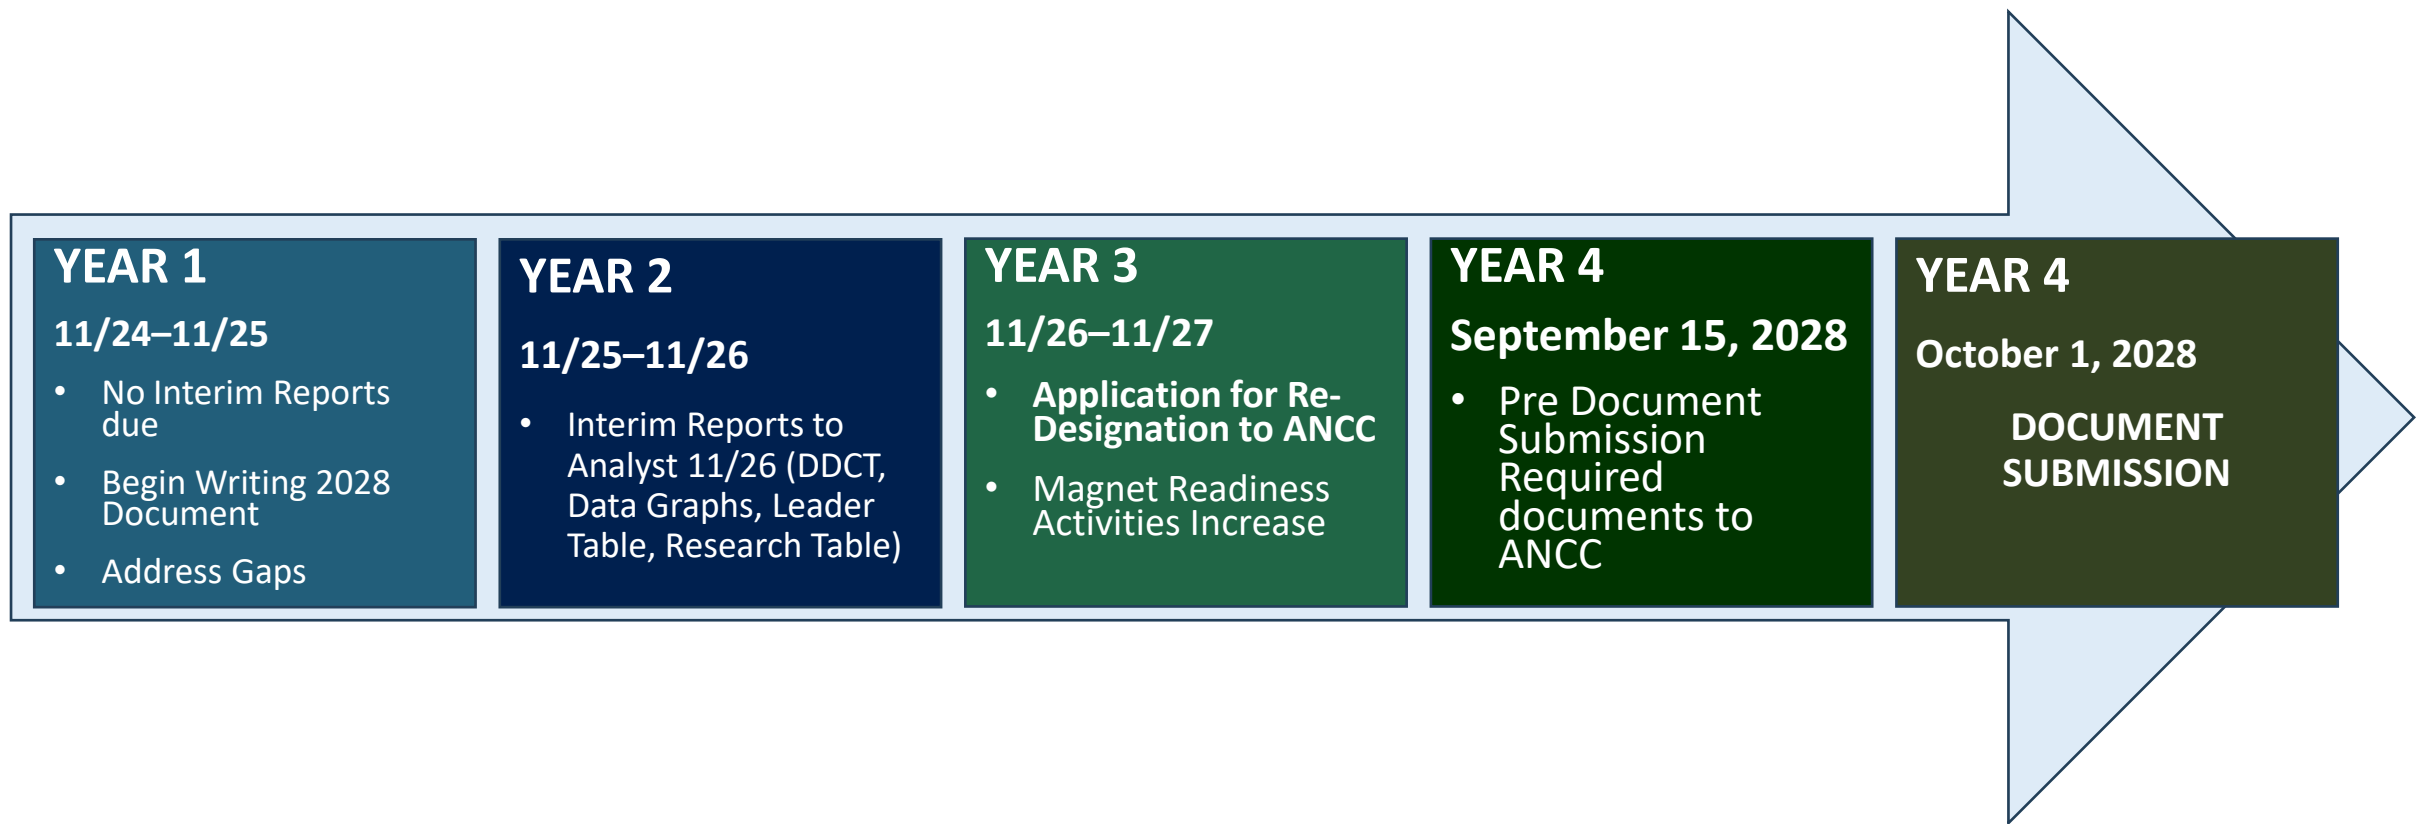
YEAR 1

11/24–11/25

- No Interim Reports due
- Begin Writing 2028 Document
- Address Gaps

YEAR 2

11/25–11/26

- Interim Reports to Analyst 11/26 (DDCT, Data Graphs, Leader Table, Research Table)

YEAR 3

11/26–11/27

- Application for Re-Designation to ANCC
- Magnet Readiness Activities Increase

YEAR 4

September 15, 2028

- Pre Document Submission Required documents to ANCC

YEAR 4

October 1, 2028

DOCUMENT SUBMISSION